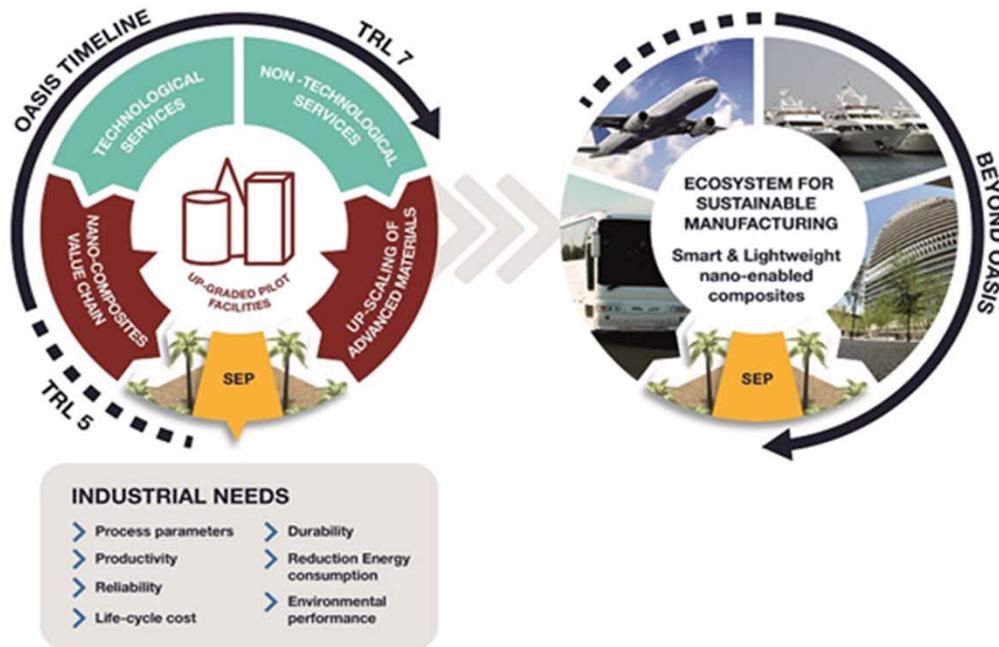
OASIS TIMELINE

TRL 7

TECHNOLOGICAL SERVICES

NON-TECHNOLOGICAL SERVICES

NANO-COMPOSITES VALUE CHAIN

UP-GRADED PILOT FACILITIES

UP-SCALING OF ADVANCED MATERIALS

SEP

TRL 5

ECOSYSTEM FOR SUSTAINABLE MANUFACTURING

Smart & Lightweight nano-enabled composites

SEP

BEYOND OASIS

INDUSTRIAL NEEDS

Process parameters

Productivity

Reliability

Life-cycle cost

Durability

Reduction Energy consumption

Environmental performance